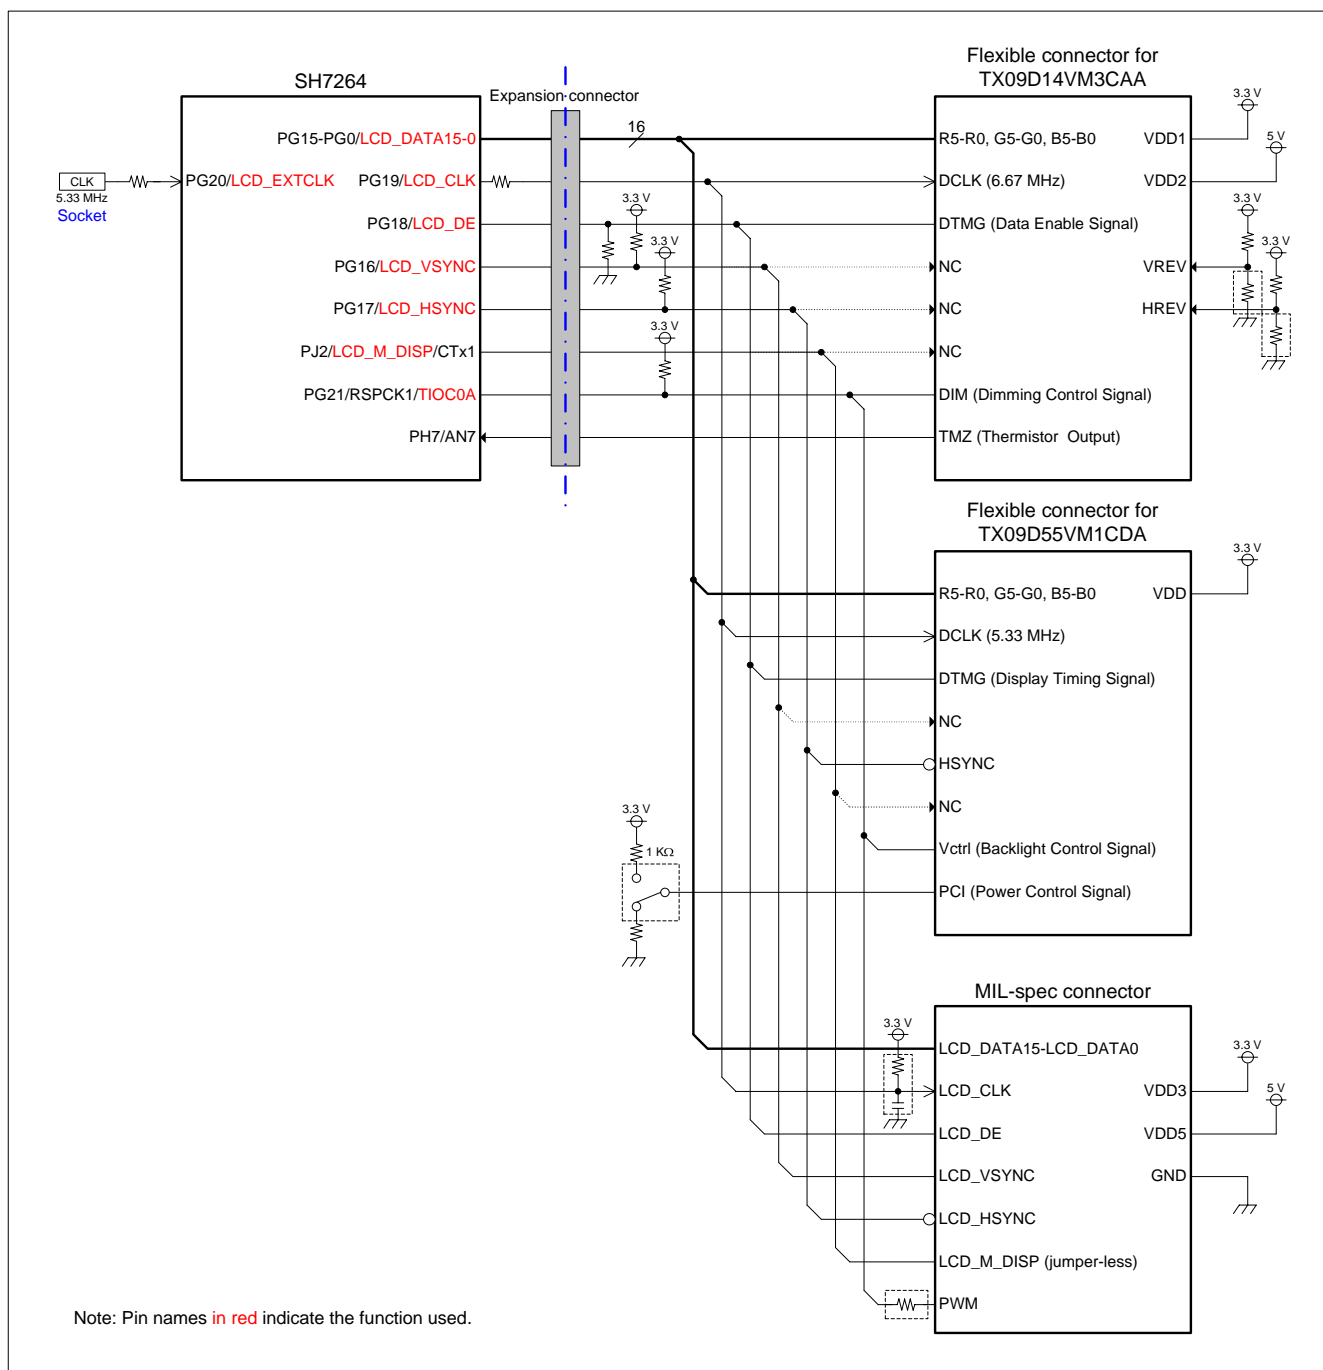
SH7264

Expansion connector

Flexible connector for TX09D14VM3CAA

CLK
5.33 MHz
Socket

PG15-PG0/LCD_DATA15-0
PG20/LCD_EXTCLK
PG19/LCD_CLK
PG18/LCD_DE
PG16/LCD_VSYNC
PG17/LCD_HSYNC
PJ2/LCD_M_DISP/CTx1
PG21/RSPCK1/TIOC0A
PH7/AN7

16

3.3 V
3.3 V
3.3 V

R5-R0, G5-G0, B5-B0
DCLK (6.67 MHz)
DTMG (Data Enable Signal)
NC
NC
NC
DIM (Dimming Control Signal)
TMZ (Thermistor Output)

VDD1
VDD2
VREV
HREV

3.3 V
5 V
3.3 V
3.3 V

Flexible connector for TX09D55VM1CDA

3.3 V

R5-R0, G5-G0, B5-B0
DCLK (5.33 MHz)
DTMG (Display Timing Signal)
NC
HSYNC
NC
Vctrl (Backlight Control Signal)
PCI (Power Control Signal)

VDD

3.3 V
1 KΩ

MIL-spec connector

3.3 V

LCD_DATA15-LCD_DATA0
LCD_CLK
LCD_DE
LCD_VSYNC
LCD_HSYNC
LCD_M_DISP (jumper-less)
PWM

VDD3
VDD5
GND

3.3 V
5 V

Note: Pin names in red indicate the function used.